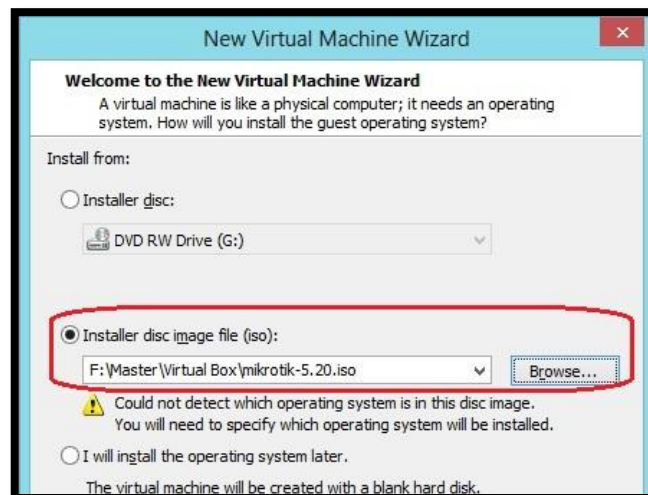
New Virtual Machine Wizard

×

Welcome to the New Virtual Machine Wizard

A virtual machine is like a physical computer; it needs an operating system. How will you install the guest operating system?

Install from:

Installer disc:

DVD RW Drive (G:)

Installer disc image file (iso):

F:\Master\Virtual Box\mikrotik-5.20.iso

Browse...

Could not detect which operating system is in this disc image. You will need to specify which operating system will be installed.

I will install the operating system later.

The virtual machine will be created with a blank hard disk.